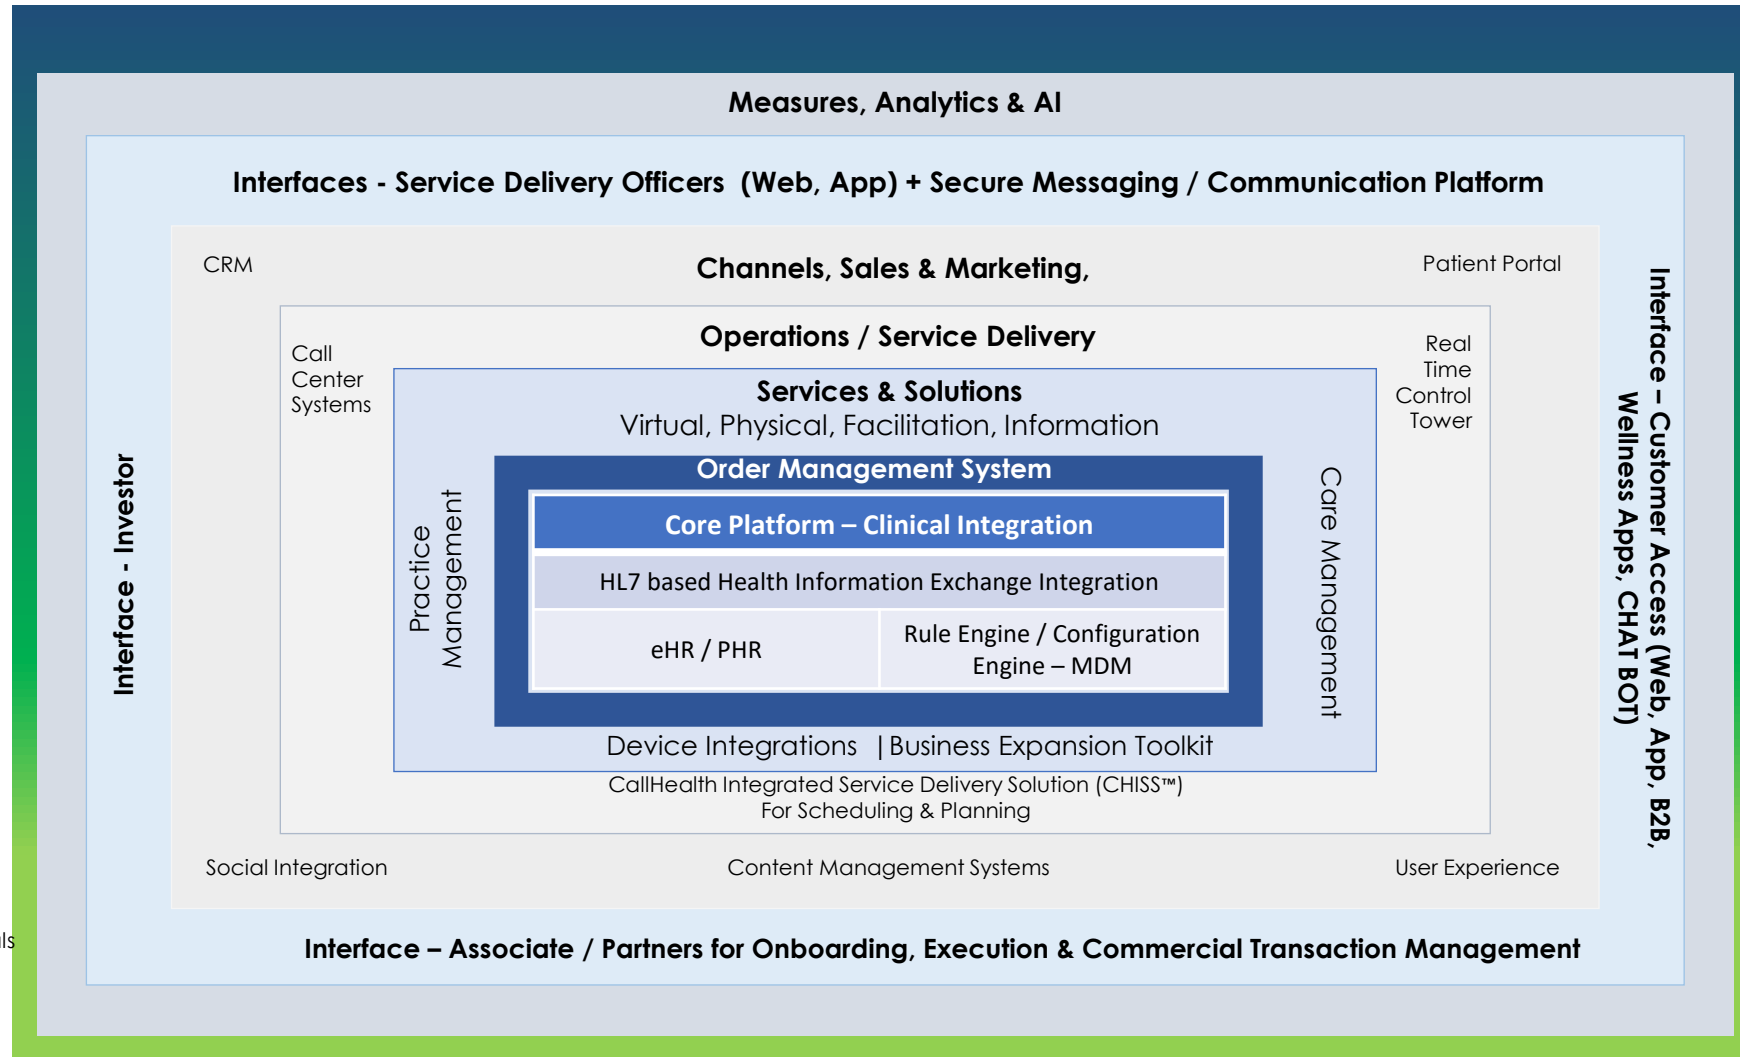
Measures, Analytics & AI

Interfaces - Service Delivery Officers (Web, App) + Secure Messaging / Communication Platform

CRM

Channels, Sales & Marketing,

Patient Portal

Operations / Service Delivery

Call Center Systems

Real Time Control Tower

Services & Solutions
Virtual, Physical, Facilitation, Information

Order Management System

Practice Management

Core Platform – Clinical Integration

HL7 based Health Information Exchange Integration

| eHR / PHR | Rule Engine / Configuration Engine – MDM |
|---|---|

Care Management

Device Integrations | Business Expansion Toolkit

CallHealth Integrated Service Delivery Solution (CHISS™)
For Scheduling & Planning

Interface - Investor

Interface – Customer Access (Web, App, B2B, Wellness Apps, CHAT BOT)

Social Integration

Content Management Systems

User Experience

ls

Interface – Associate / Partners for Onboarding, Execution & Commercial Transaction Management